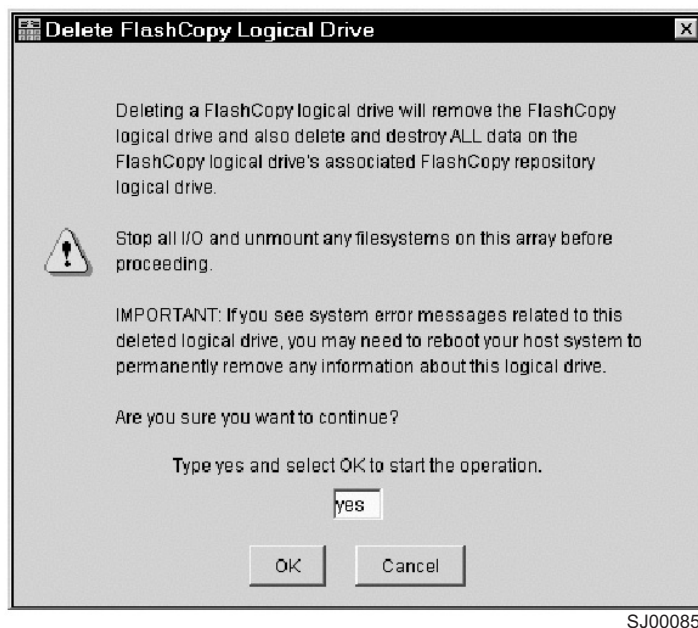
Delete FlashCopy Logical Drive

Deleting a FlashCopy logical drive will remove the FlashCopy logical drive and also delete and destroy ALL data on the FlashCopy logical drive's associated FlashCopy repository logical drive.

Stop all I/O and unmount any filesystems on this array before proceeding.

IMPORTANT: If you see system error messages related to this deleted logical drive, you may need to reboot your host system to permanently remove any information about this logical drive.

Are you sure you want to continue?

Type yes and select OK to start the operation.

yes

OK Cancel

SJ00085